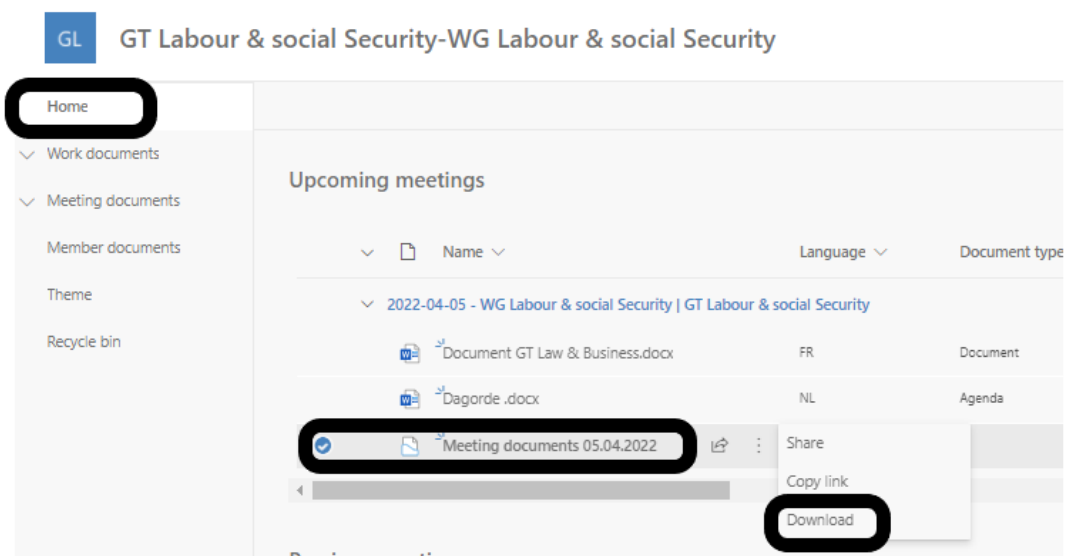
GL GT Labour & social Security-WG Labour & social Security

Home
Work documents
Meeting documents
Member documents
Theme
Recycle bin

Upcoming meetings

| Name | Language | Document type |
|---|---|---|
| 2022-04-05 - WG Labour & social Security \| GT Labour & social Security | | |
| Document GT Law & Business.docx | FR | Document |
| Dagorde .docx | NL | Agenda |
| Meeting documents 05.04.2022 | | |

Share
Copy link
Download

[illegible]